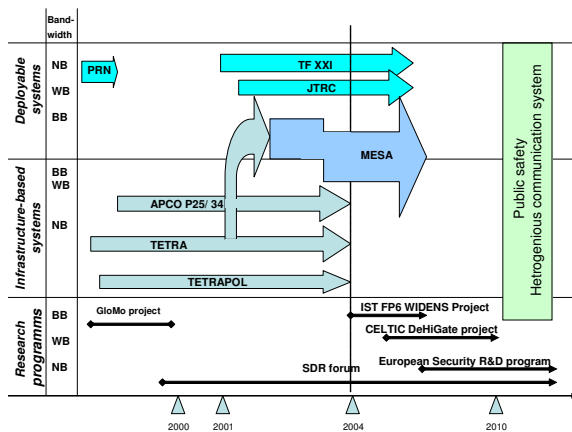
Band-width

Deployable systems

NB

WB

BB

PRN

TF XXI

JTRC

MESA

Infrastructure-based systems

BB

WB

NB

APCO P25/ 34

TETRA

TETRAPOL

Public safety
Hetrogenious communication system

Research programms

BB

WB

NB

GloMo project

IST FP6 WIDENS Project

CELTIC DeHiGate project

European Security R&D program

SDR forum

2000

2001

2004

2010